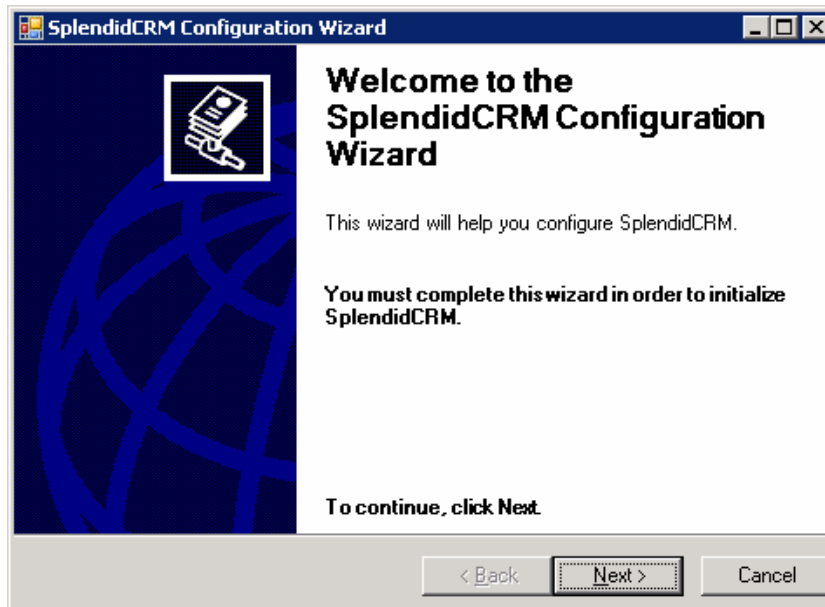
SplendidCRM Configuration Wizard

Welcome to the SplendidCRM Configuration Wizard

This wizard will help you configure SplendidCRM.

You must complete this wizard in order to initialize SplendidCRM.

To continue, click Next.

< Back

Next >

Cancel